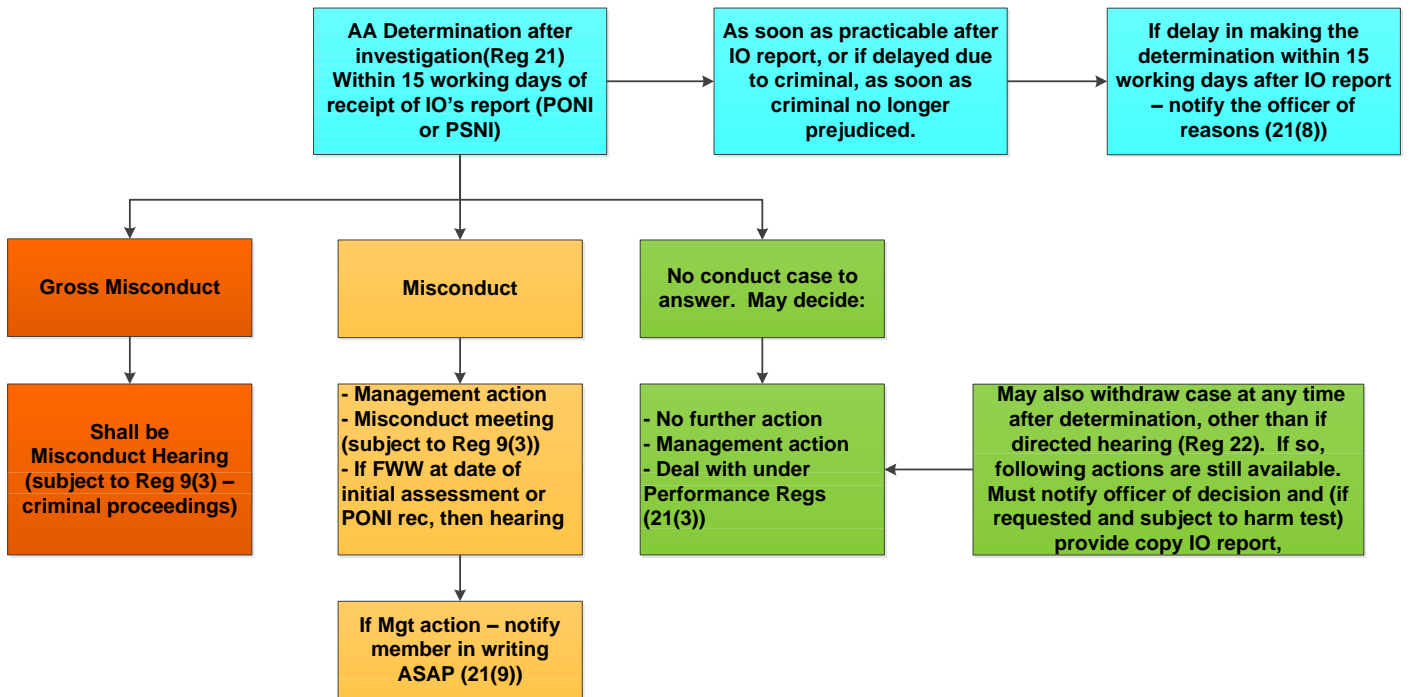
AA Determination after investigation(Reg 21) Within 15 working days of receipt of IO's report (PONI or PSNI)

As soon as practicable after IO report, or if delayed due to criminal, as soon as criminal no longer prejudiced.

If delay in making the determination within 15 working days after IO report – notify the officer of reasons (21(8))

Gross Misconduct

Misconduct

No conduct case to answer. May decide:

Shall be Misconduct Hearing (subject to Reg 9(3) – criminal proceedings)

- Management action
- Misconduct meeting (subject to Reg 9(3))
- If FWW at date of initial assessment or PONI rec, then hearing

- No further action
- Management action
- Deal with under Performance Regs (21(3))

May also withdraw case at any time after determination, other than if directed hearing (Reg 22). If so, following actions are still available. Must notify officer of decision and (if requested and subject to harm test) provide copy IO report,

If Mgt action – notify member in writing ASAP (21(9))